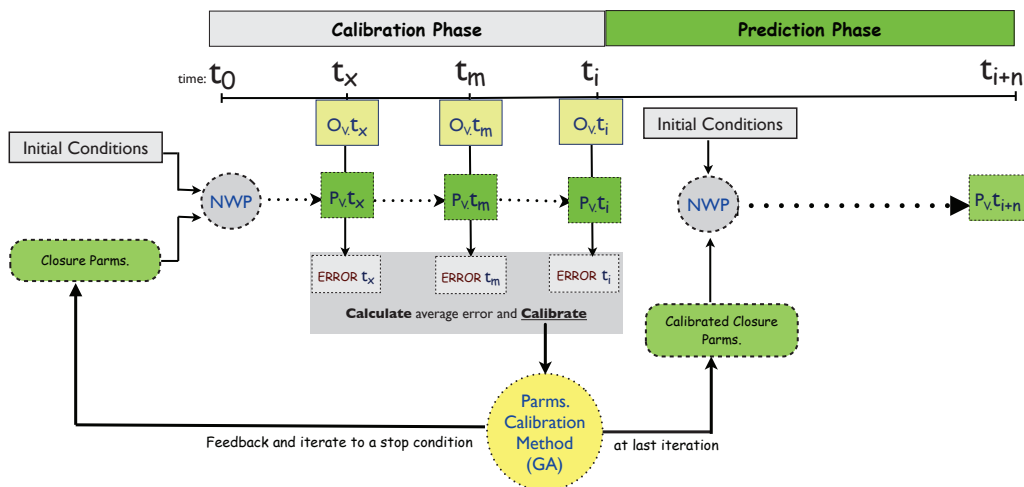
Calibration Phase

Prediction Phase

time: $t_0$

$t_x$

$t_m$

$t_i$

$t_{i+n}$

$O_{V.}t_x$

$O_{V.}t_m$

$O_{V.}t_i$

Initial Conditions

Initial Conditions

NWP

$P_{V.}t_x$

$P_{V.}t_m$

$P_{V.}t_i$

NWP

$P_{V.}t_{i+n}$

Closure Parms.

ERROR $t_x$

ERROR $t_m$

ERROR $t_i$

Calculate average error and Calibrate

Calibrated Closure Parms.

Parms. Calibration Method (GA)

Feedback and iterate to a stop condition

at last iteration